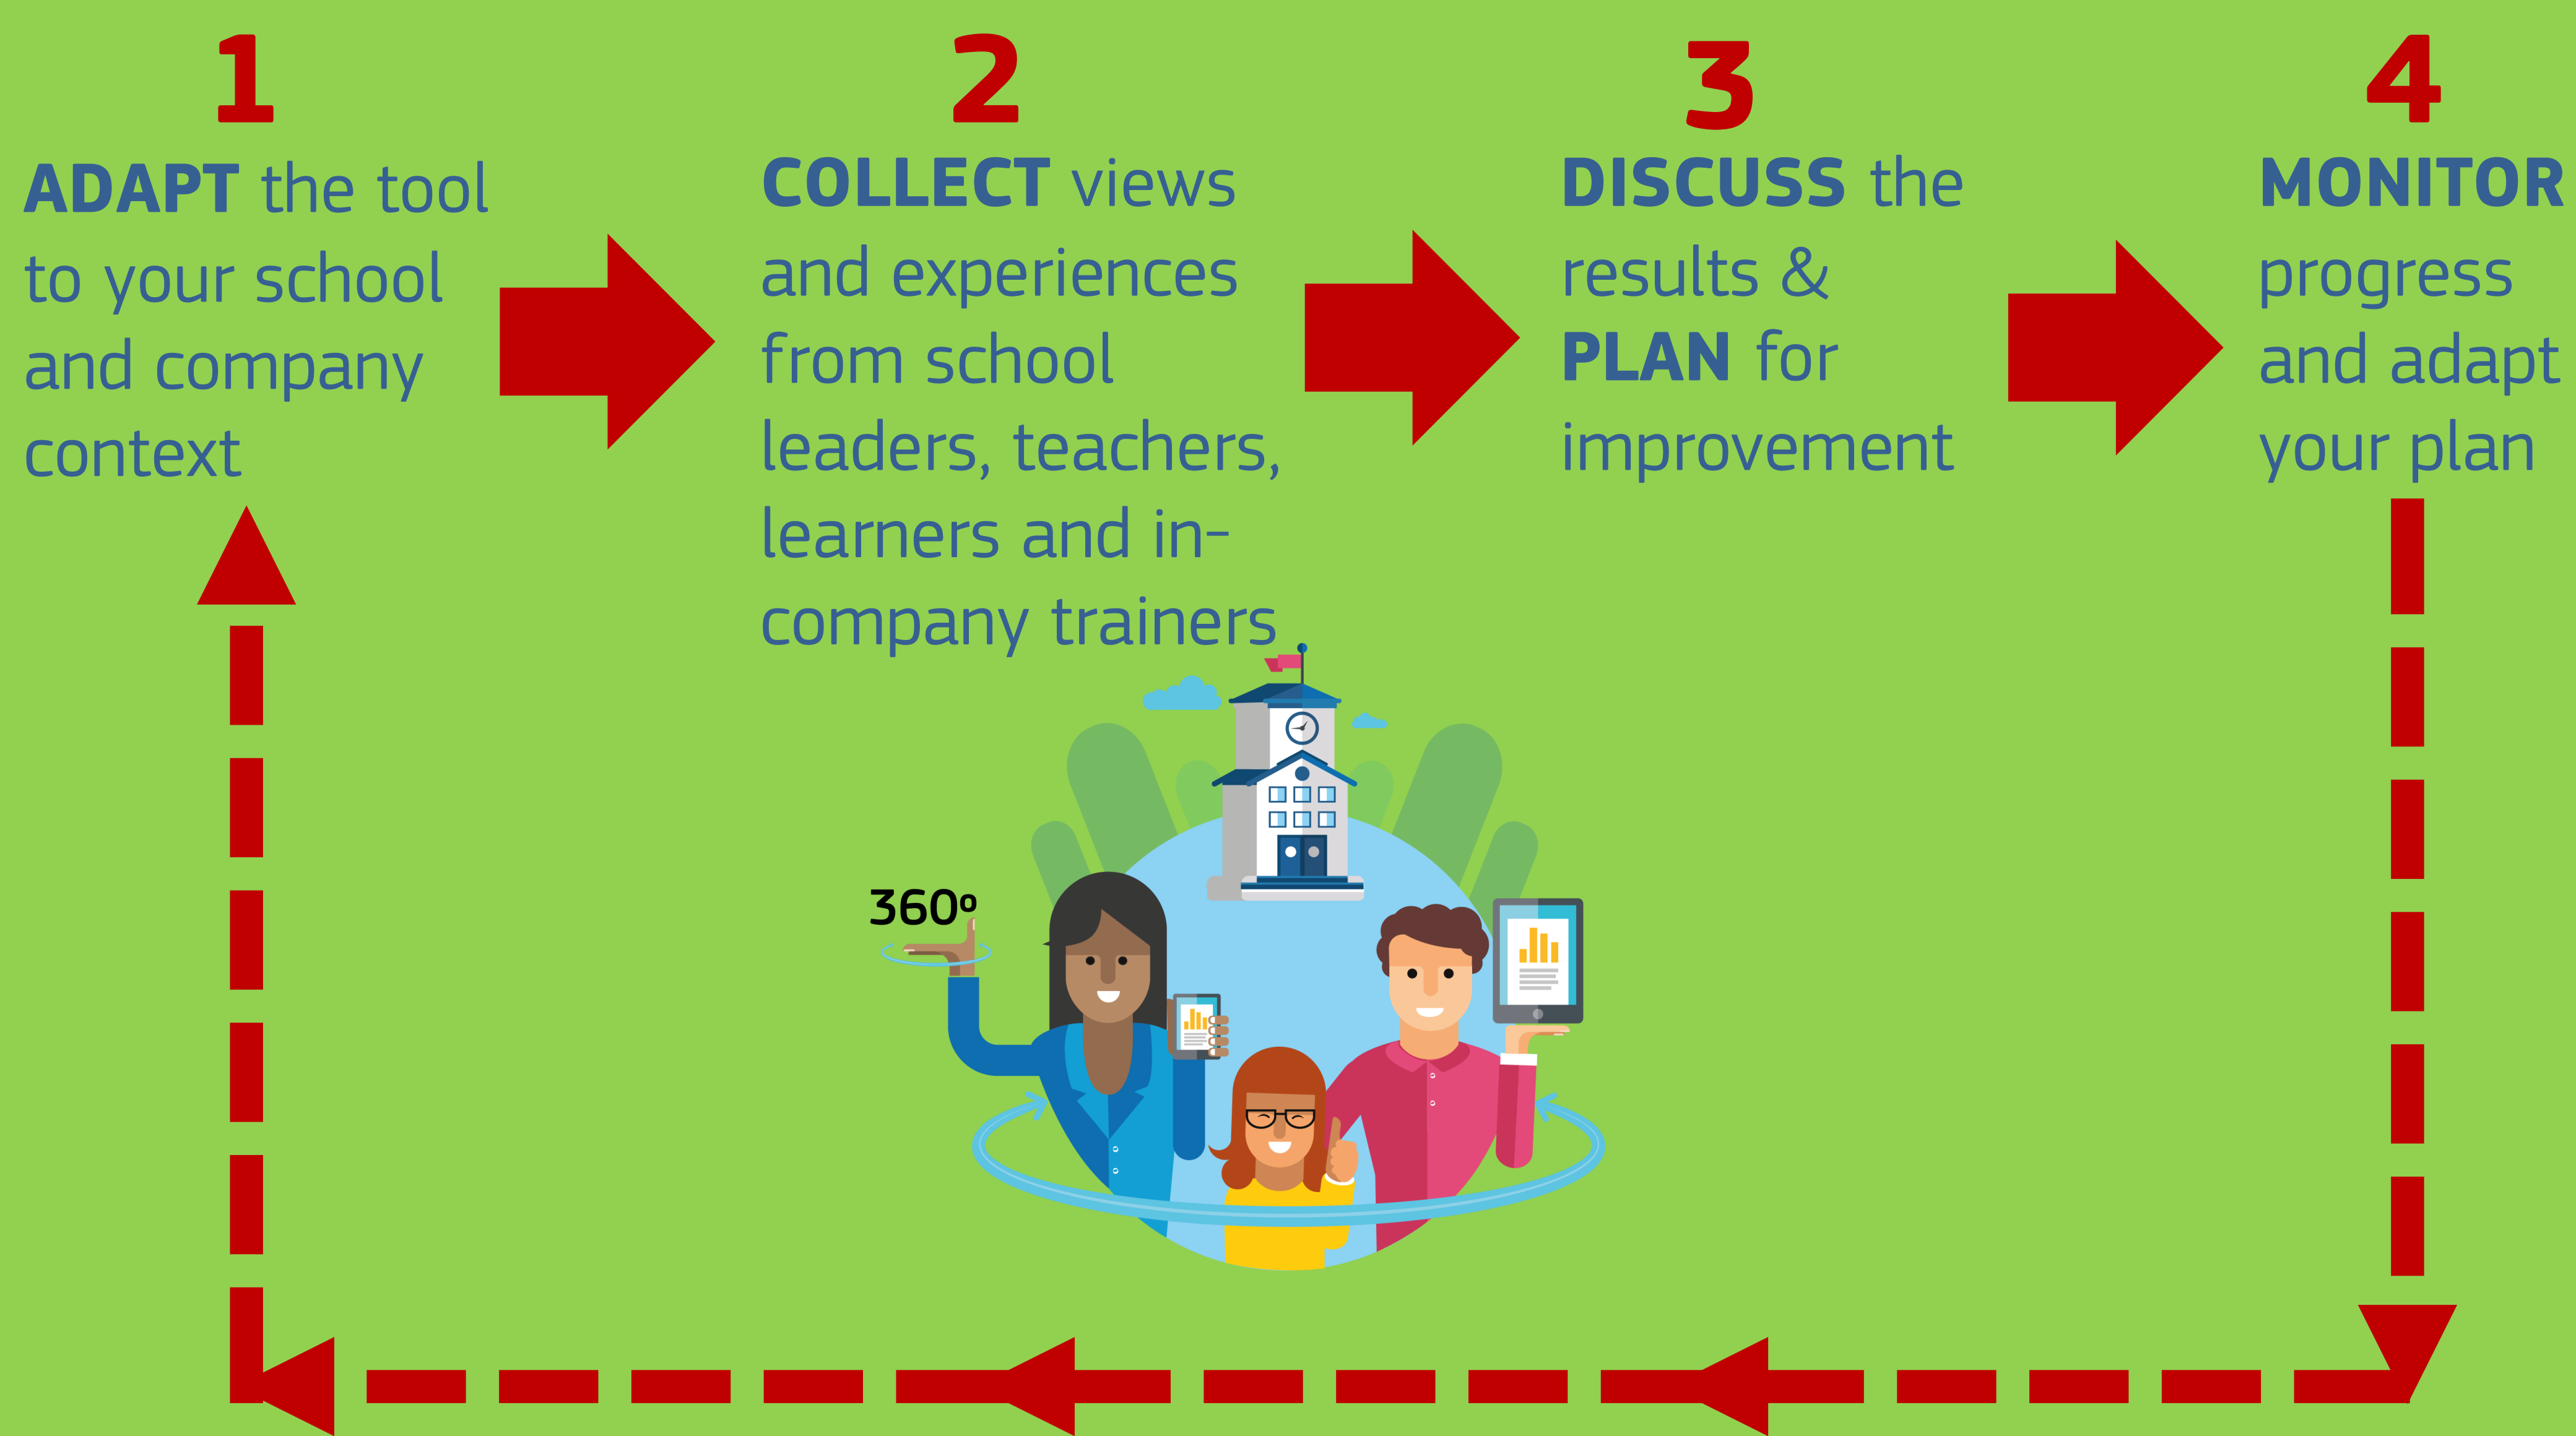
1

ADAPT the tool to your school and company context

2

COLLECT views and experiences from school leaders, teachers, learners and in-company trainers

3

DISCUSS the results & PLAN for improvement

4

MONITOR progress and adapt your plan

360º